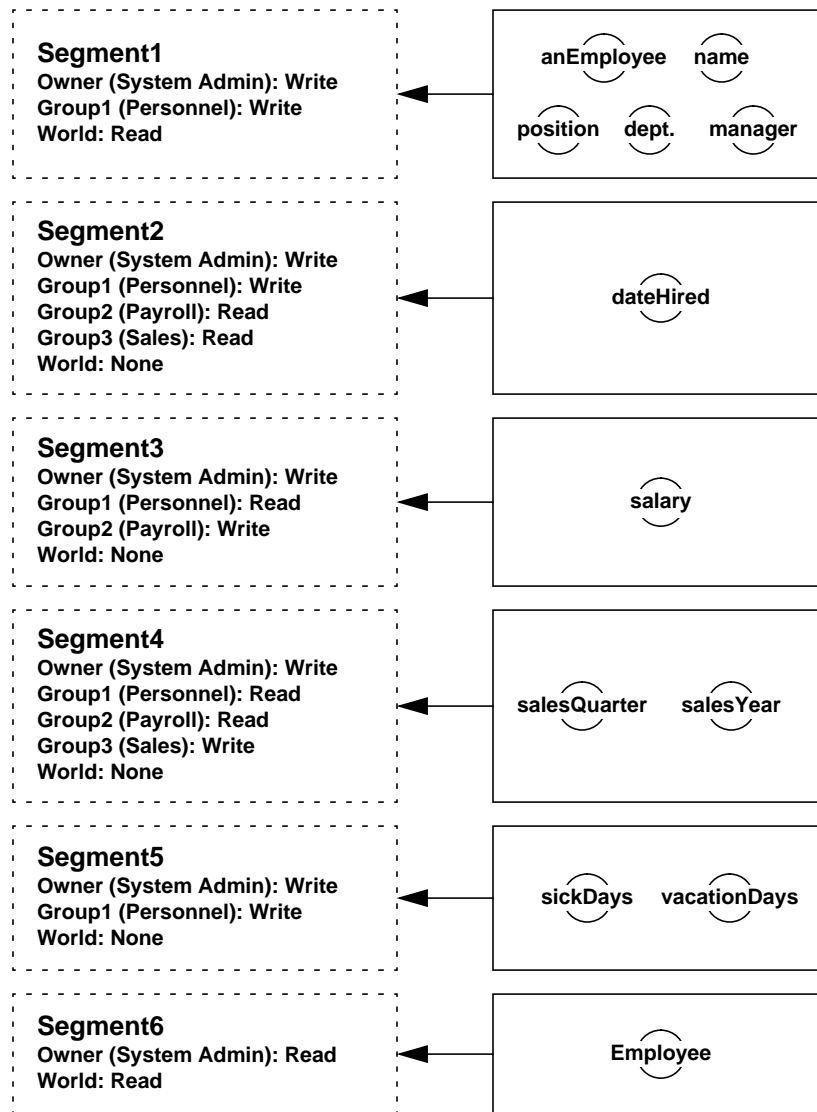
Segment1
Owner (System Admin): Write
Group1 (Personnel): Write
World: Read

anEmployee name
position dept. manager

Segment2
Owner (System Admin): Write
Group1 (Personnel): Write
Group2 (Payroll): Read
Group3 (Sales): Read
World: None

dateHired

Segment3
Owner (System Admin): Write
Group1 (Personnel): Read
Group2 (Payroll): Write
World: None

salary

Segment4
Owner (System Admin): Write
Group1 (Personnel): Read
Group2 (Payroll): Read
Group3 (Sales): Write
World: None

salesQuarter salesYear

Segment5
Owner (System Admin): Write
Group1 (Personnel): Write
World: None

sickDays vacationDays

Segment6
Owner (System Admin): Read
World: Read

Employee